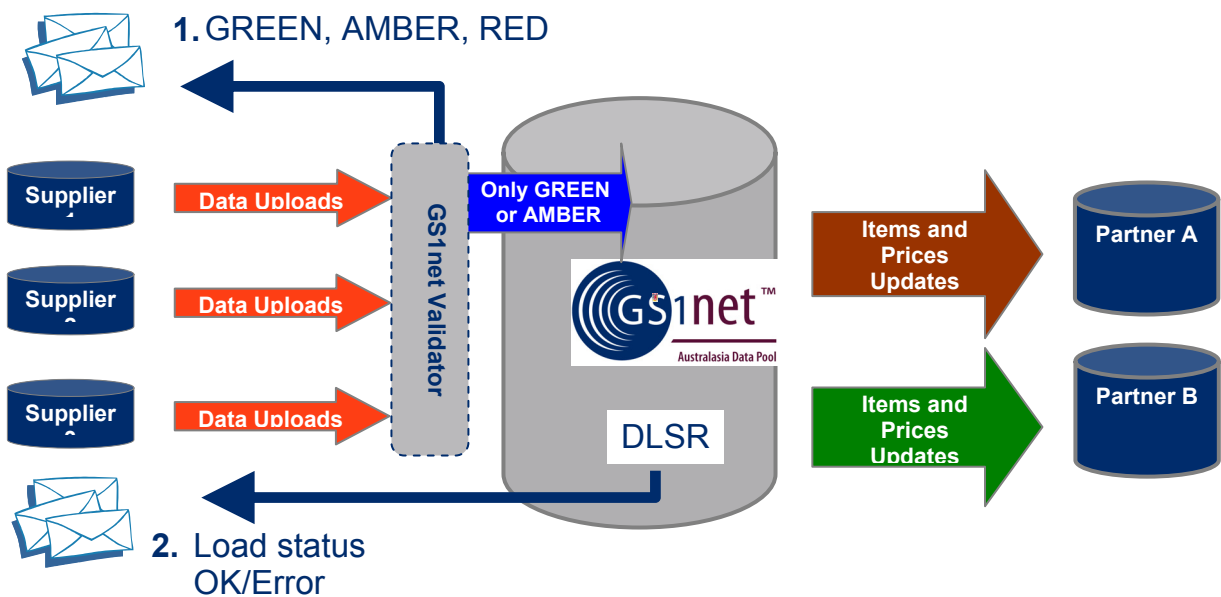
1. GREEN, AMBER, RED

Supplier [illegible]

Data Uploads

Supplier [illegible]

Data Uploads

Supplier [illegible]

Data Uploads

GS1net Validator

Only GREEN or AMBER

GS1net™
Australasia Data Pool

DLSR

Items and Prices Updates

Partner A

Items and Prices Updates

Partner B

2. Load status OK/Error